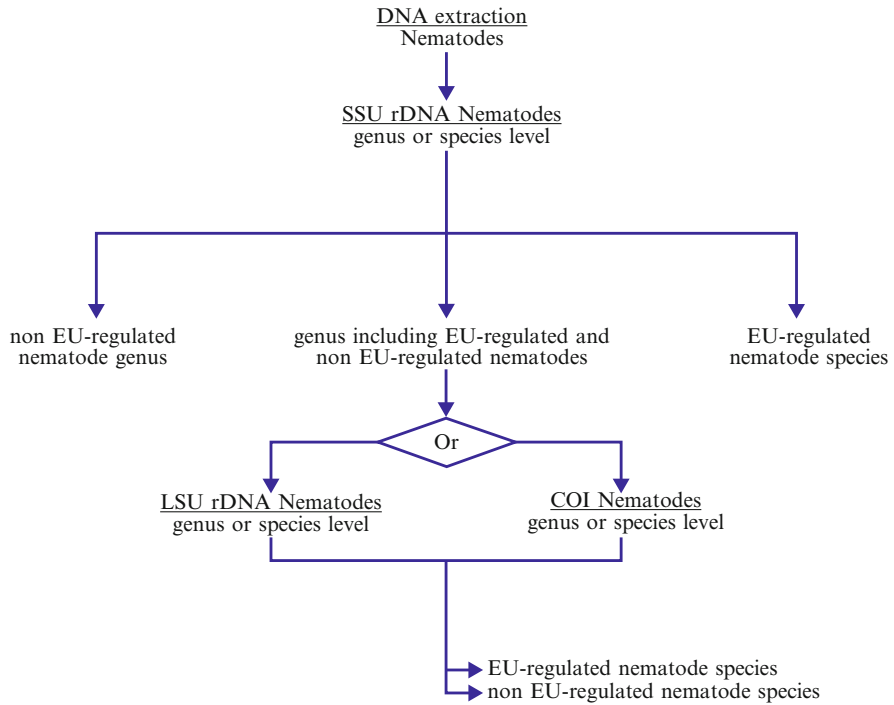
DNA extraction
Nematodes

SSU rDNA Nematodes
genus or species level

non EU-regulated nematode genus

genus including EU-regulated and non EU-regulated nematodes

EU-regulated nematode species

Or

LSU rDNA Nematodes
genus or species level

COI Nematodes
genus or species level

EU-regulated nematode species
non EU-regulated nematode species